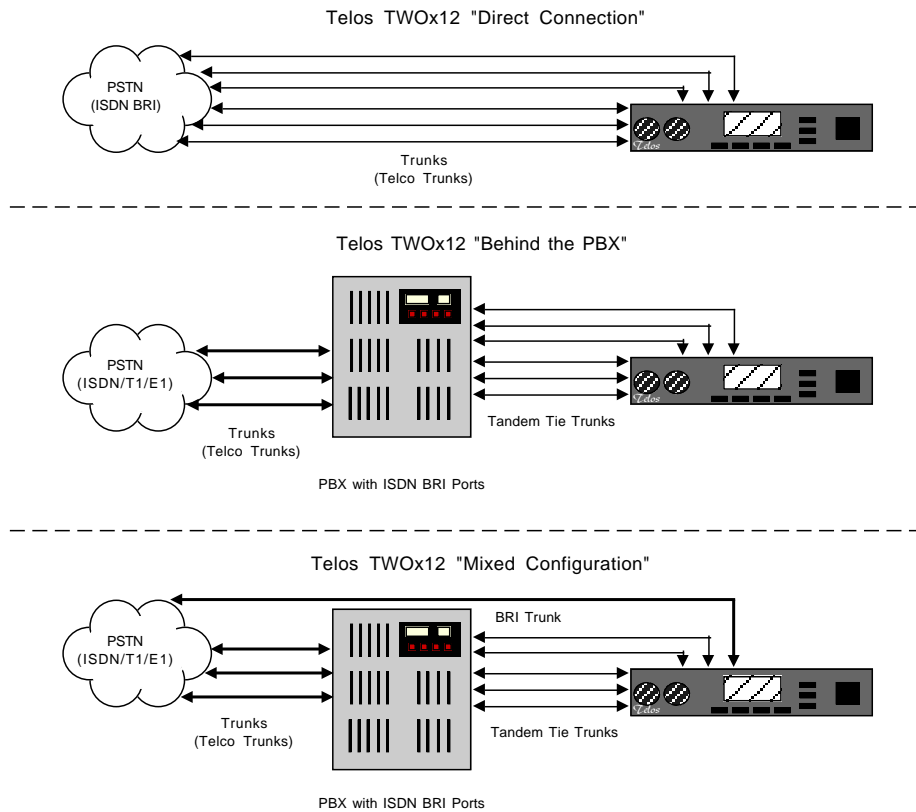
Telos TWOx12 "Direct Connection"

PSTN
(ISDN BRI)

Telos

Trunks
(Telco Trunks)

Telos TWOx12 "Behind the PBX"

PSTN
(ISDN/T1/E1)

Telos

Trunks
(Telco Trunks)

Tandem Tie Trunks

PBX with ISDN BRI Ports

Telos TWOx12 "Mixed Configuration"

BRI Trunk

PSTN
(ISDN/T1/E1)

Telos

Trunks
(Telco Trunks)

Tandem Tie Trunks

PBX with ISDN BRI Ports